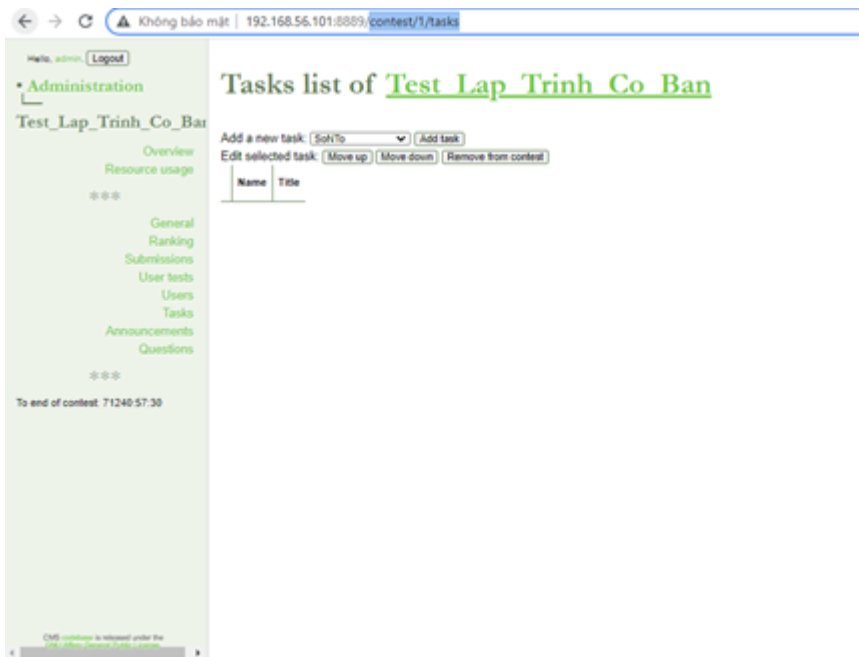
Không bảo mật | 192.168.56.101:8889/contest/1/tasks

Hello, admin. Logout

Administration

Test_Lap_Trinh_Co_Ba

Overview
Resource usage

\*\*\*

General
Ranking
Submissions
User tests
Users
Tasks
Announcements
Questions

\*\*\*

To end of contest: 71240:57:30

CMS codebase is released under the GNU Affero General Public License.

Tasks list of Test_Lap_Trinh_Co_Ban

Add a new task: SoNTo Add task
Edit selected task: Move up Move down Remove from contest

| Name | Title |
|---|---|